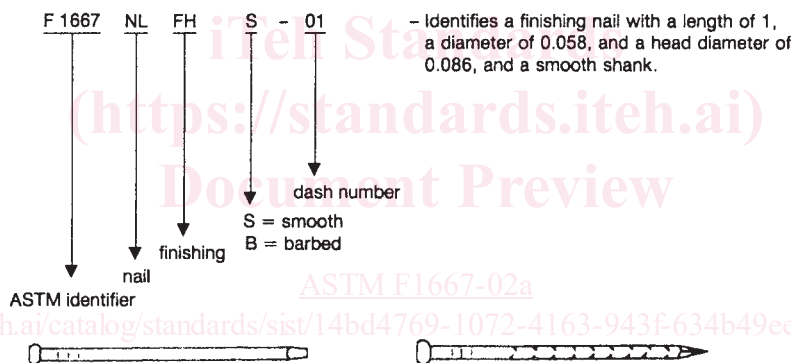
F 1667 NL FH S - 01

– Identifies a finishing nail with a length of 1, a diameter of 0.058, and a head diameter of 0.086, and a smooth shank.

iTeh Standards
(https://standards.iteh.ai)
Document Preview

dash number

S = smooth
B = barbed

finishing

nail

ASTM identifier

ASTM F1667-02a

h.ai/catalog/standards/sist/14bd4769-1072-4163-943f-634b49e